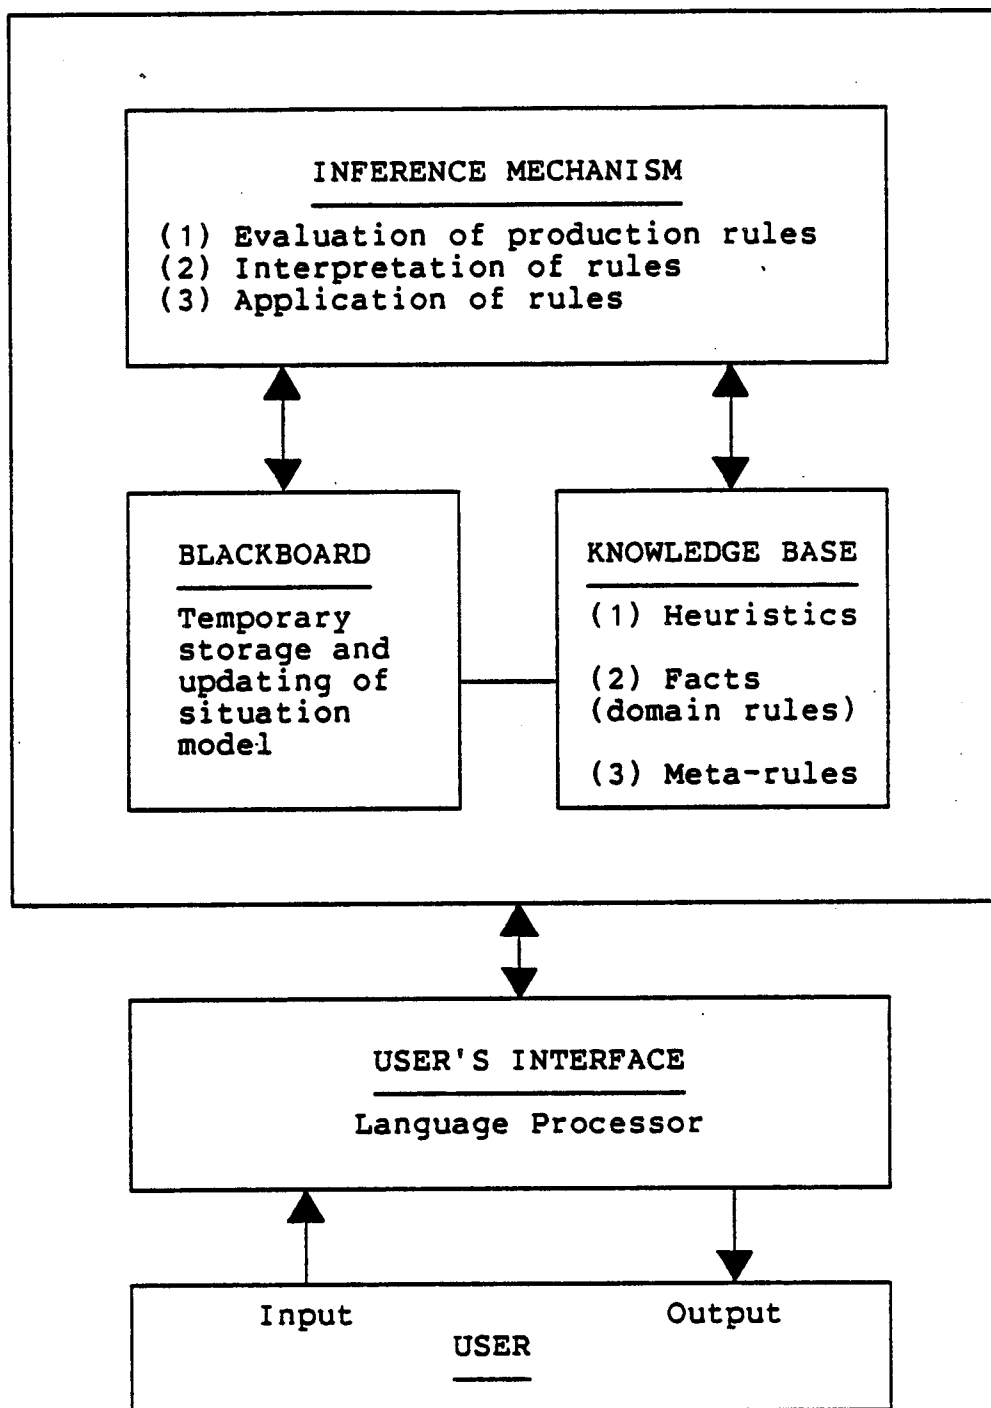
INFERENCE MECHANISM

(1) Evaluation of production rules
(2) Interpretation of rules
(3) Application of rules

BLACKBOARD

Temporary storage and updating of situation model

KNOWLEDGE BASE

(1) Heuristics

(2) Facts (domain rules)

(3) Meta-rules

USER'S INTERFACE

Language Processor

Input

Output

USER